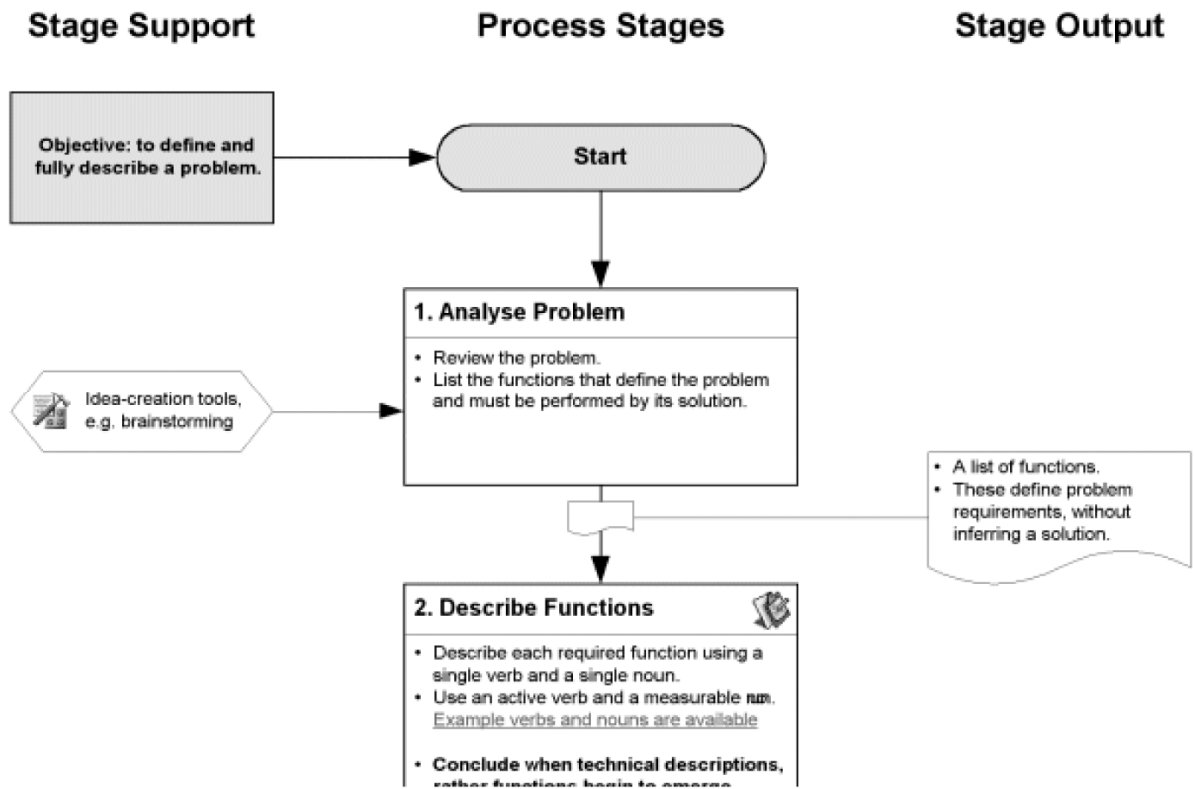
Stage Support

Process Stages

Stage Output

Objective: to define and fully describe a problem.

Start

1. Analyse Problem

• Review the problem.
• List the functions that define the problem and must be performed by its solution.

Idea-creation tools, e.g. brainstorming

• A list of functions.
• These define problem requirements, without inferring a solution.

2. Describe Functions

• Describe each required function using a single verb and a single noun.
• Use an active verb and a measurable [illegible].
Example verbs and nouns are available

• Conclude when technical descriptions, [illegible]